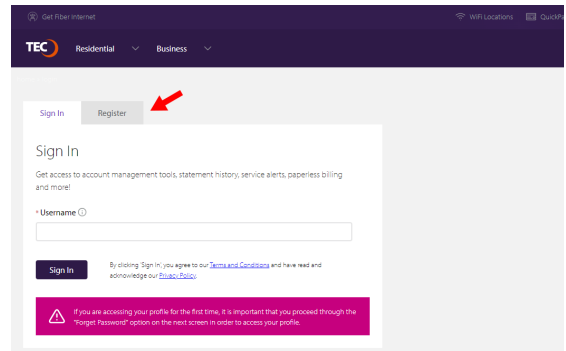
Get Fiber Internet

WiFi Locations QuickPa

TEC Residential Business

Sign In Register

Sign In

Get access to account management tools, statement history, service alerts, paperless billing and more!

* Username ⓘ

Sign In

By clicking 'Sign In', you agree to our Terms and Conditions and have read and acknowledge our Privacy Policy.

If you are accessing your profile for the first time, it is important that you proceed through the "Forget Password" option on the next screen in order to access your profile.